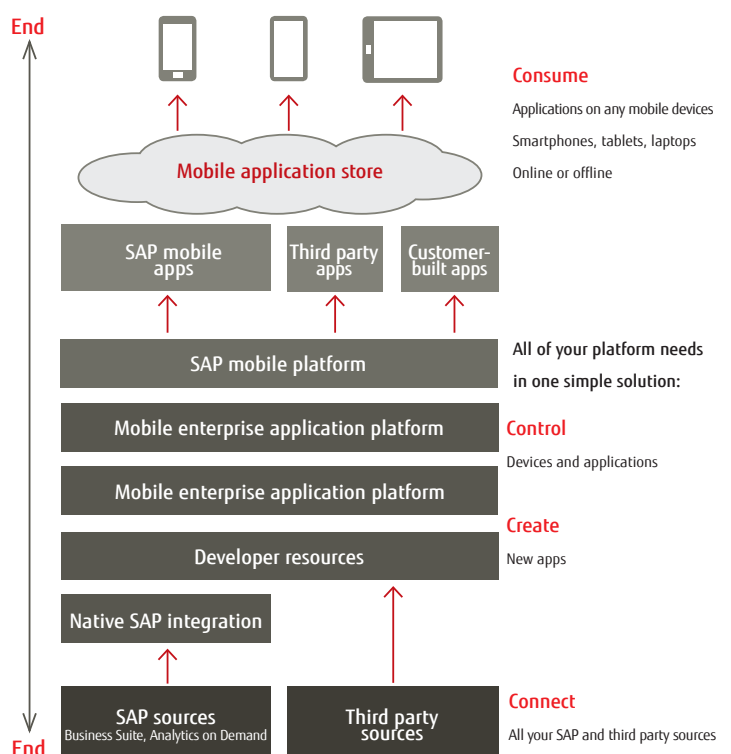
End

Mobile application store

Consume

Applications on any mobile devices

Smartphones, tablets, laptops

Online or offline

SAP mobile apps

Third party apps

Customer-built apps

SAP mobile platform

All of your platform needs in one simple solution:

Mobile enterprise application platform

Control

Devices and applications

Mobile enterprise application platform

Create

New apps

Developer resources

Native SAP integration

SAP sources
Business Suite, Analytics on Demand

Third party sources

Connect

All your SAP and third party sources

End